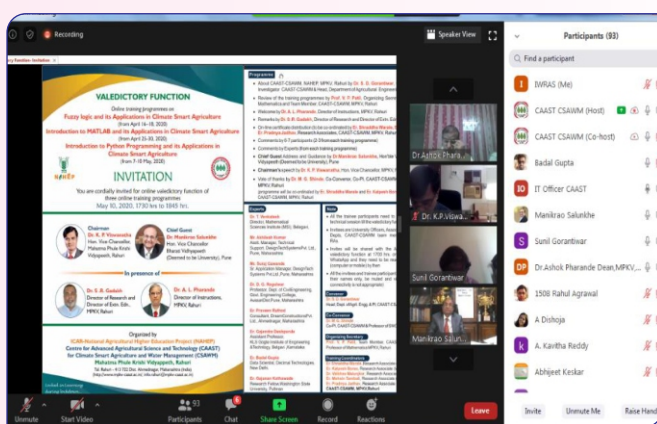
Recording

Speaker View

VALEDICTORY FUNCTION

Online training programmes on

Fuzzy logic and its Applications in Climate Smart Agriculture (from April 16-18, 2020)

Introduction to MATLAB and its Applications in Climate Smart Agriculture (from April 23-30, 2020)

Introduction to Python Programming and its Applications in Climate Smart Agriculture (from 7-9 May, 2020)

INVITATION

You are cordially invited for online valedictory function of three online training programmes

May 10, 2020, 1730 hrs to 1845 hrs.

Chairman
Dr. K. P. Viswanatha
Hon. Vice Chancellor
Mahatma Phule Krishi Vidyapeeth, Rahuri

Chief Guest
Dr. Manikrao Salunkhe
Hon. Vice Chancellor
Bharati Vidyapeeth
(Deemed to be University), Pune

In presence of

Dr. S. D. Gorantiwar

Dr. A. L. Pharande

Organized by
ICAR-National Agricultural Higher Education Project (NAHEP)
Centre for Advanced Agricultural Science and Technology (CAAST)
for Climate Smart Agriculture and Water Management (CSAWM)
Mahatma Phule Krishi Vidyapeeth, Rahuri

Programme

Experts

Training Coordinators

Dr.Ashok Phara...

Dr. K.P.Viswa...

Sunil Gorantiwar

Manikrao Salun...

Participants (93)

Find a participant

I IWRAS (Me)

CAAST CSAWM (Host)

CAAST CSAWM (Co-host)

Badal Gupta

IO IT Officer CAAST

Manikrao Salunkhe

S Sunil Gorantiwar

DP Dr.Ashok Pharande Dean,MPKV,...

1508 Rahul Agrawal

A Dishoja

K A. Kavitha Reddy

Abhijeet Keskar

Invite

Unmute Me

Raise Hand

Unmute

Start Video

93
Participants

Chat

Share Screen

Record

Reactions

Leave